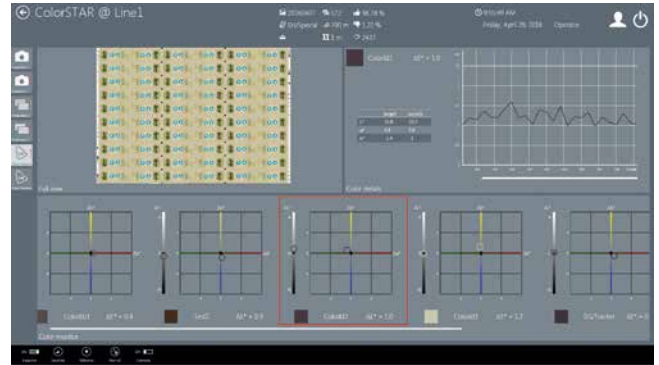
ColorSTAR @ Line1

98.16 %

1.21 %

Friday, April 29, 2016

Operator

Full view

Color02

ΔE* = 1.0

Color details

Color01

ΔE* = 0.4

ΔE* = 0.9

Color03

ΔE* = 1.0

ΔE* = 1.7

DS/Tracker

Color monitor